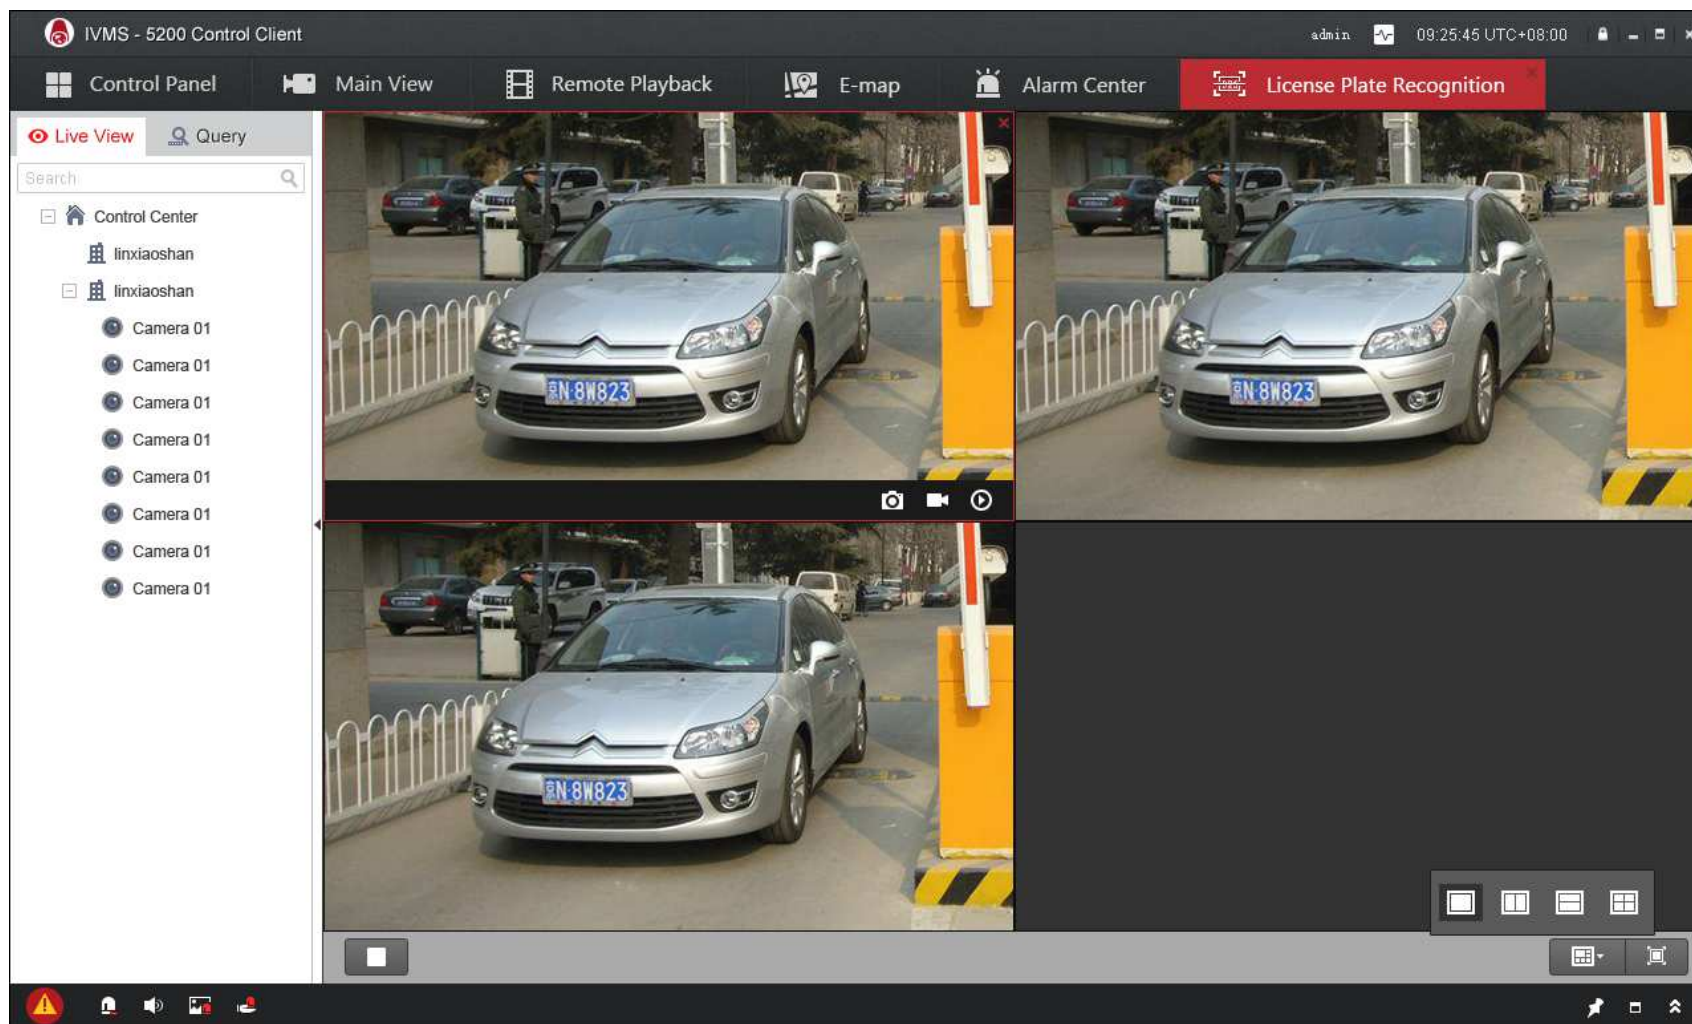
IVMS - 5200 Control Client

admin 09:25:45 UTC+08:00

Control Panel

Main View

Remote Playback

E-map

Alarm Center

License Plate Recognition

Live View

Query

Search

Control Center

linxiaoshan

linxiaoshan

Camera 01

Camera 01

Camera 01

Camera 01

Camera 01

Camera 01

Camera 01

Camera 01

N·8W823

N·8W823

N·8W823